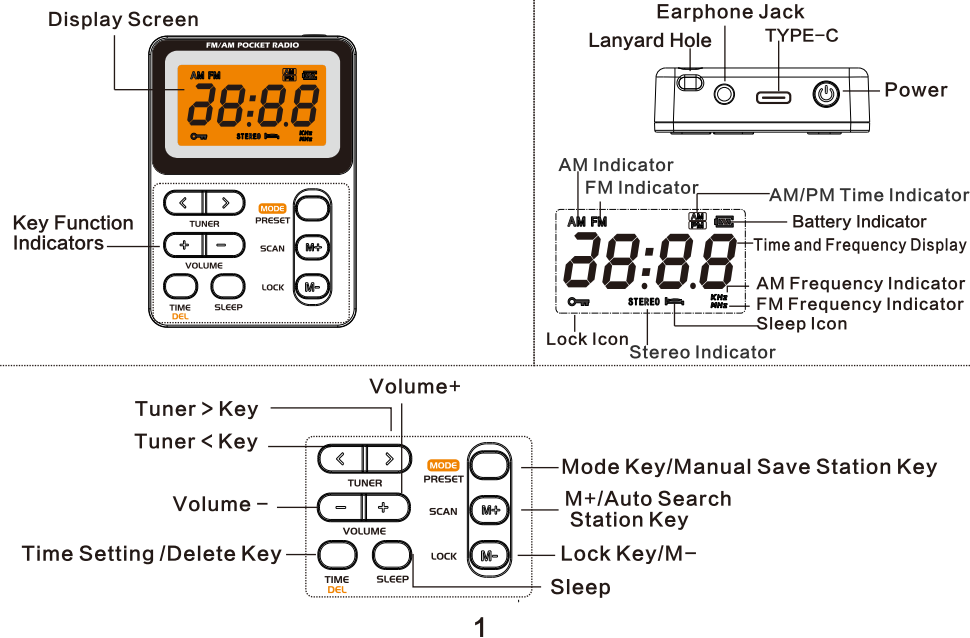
Display Screen

FM/AM POCKET RADIO

AM FM

88:88

STEREO

KHz MHz

Key Function Indicators

TUNER

MODE PRESET

VOLUME

SCAN

M+

LOCK

M-

TIME DEL

SLEEP

Earphone Jack

Lanyard Hole

TYPE-C

Power

AM Indicator

FM Indicator

AM/PM Time Indicator

Battery Indicator

Time and Frequency Display

AM Frequency Indicator

FM Frequency Indicator

Sleep Icon

Lock Icon

Stereo Indicator

Volume+

Tuner > Key

Tuner < Key

Volume −

Time Setting /Delete Key

Mode Key/Manual Save Station Key

M+/Auto Search Station Key

Lock Key/M−

Sleep

1